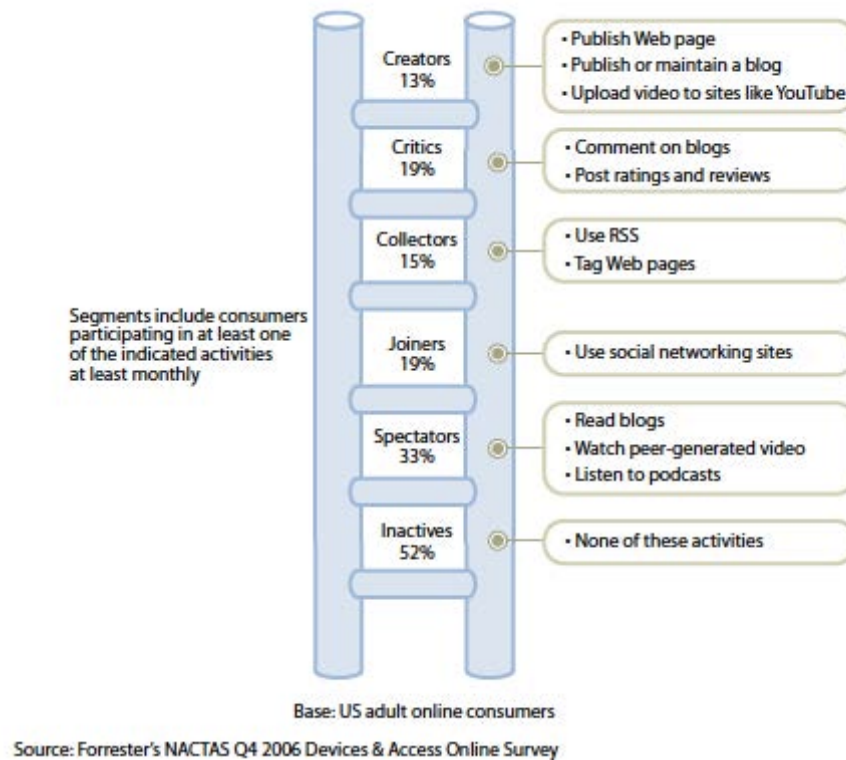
Segments include consumers participating in at least one of the indicated activities at least monthly

Creators
13%

• Publish Web page
• Publish or maintain a blog
• Upload video to sites like YouTube

Critics
19%

• Comment on blogs
• Post ratings and reviews

Collectors
15%

• Use RSS
• Tag Web pages

Joiners
19%

• Use social networking sites

Spectators
33%

• Read blogs
• Watch peer-generated video
• Listen to podcasts

Inactives
52%

• None of these activities

Base: US adult online consumers

Source: Forrester's NACTAS Q4 2006 Devices & Access Online Survey